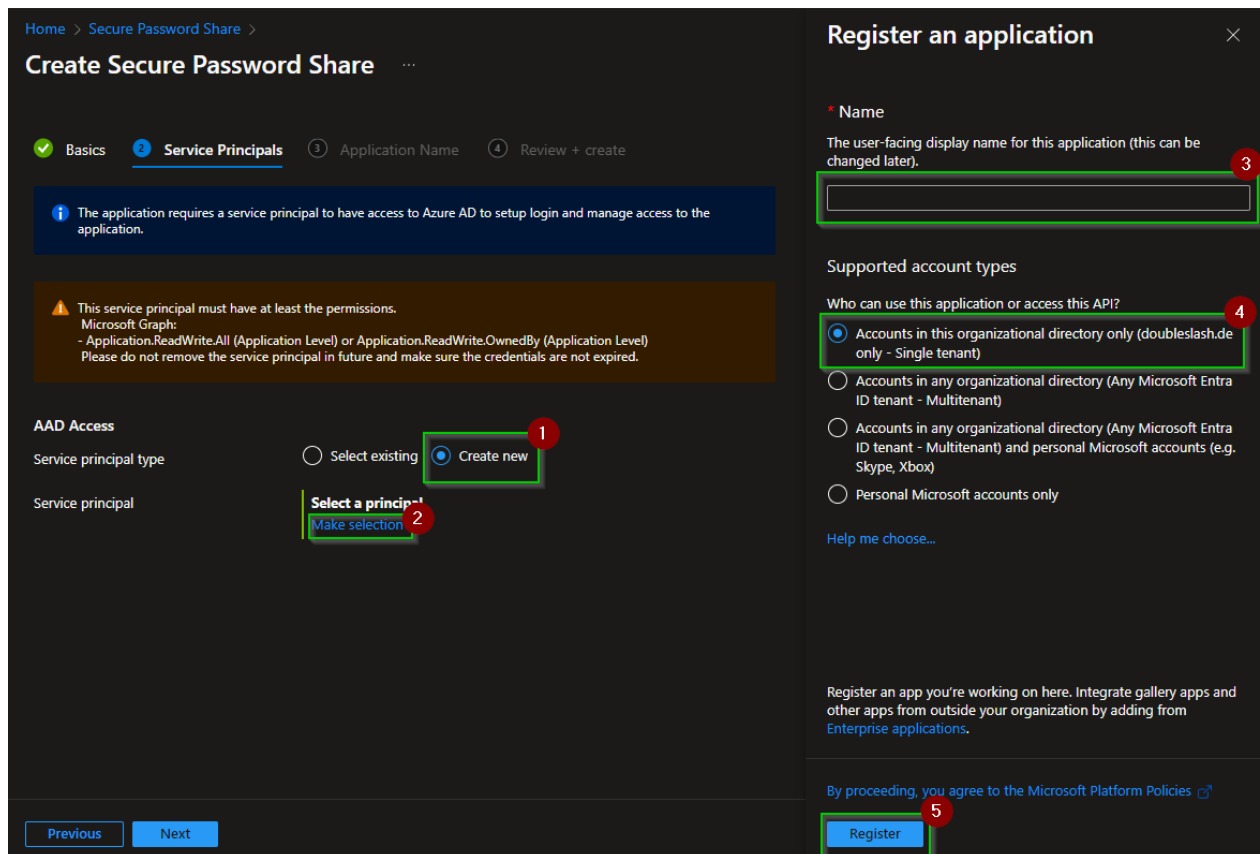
Home > Secure Password Share >

Create Secure Password Share ...

Basics  2 Service Principals  3 Application Name  4 Review + create

The application requires a service principal to have access to Azure AD to setup login and manage access to the application.

This service principal must have at least the permissions.
Microsoft Graph:
- Application.ReadWrite.All (Application Level) or Application.ReadWrite.OwnedBy (Application Level)
Please do not remove the service principal in future and make sure the credentials are not expired.

AAD Access

Service principal type  Select existing  Create new  1

Service principal  Select a principal  Make selection  2

Previous  Next

Register an application

* Name

The user-facing display name for this application (this can be changed later).

3

Supported account types

Who can use this application or access this API?  4

Accounts in this organizational directory only (doubleslash.de only - Single tenant)

Accounts in any organizational directory (Any Microsoft Entra ID tenant - Multitenant)

Accounts in any organizational directory (Any Microsoft Entra ID tenant - Multitenant) and personal Microsoft accounts (e.g. Skype, Xbox)

Personal Microsoft accounts only

Help me choose...

Register an app you're working on here. Integrate gallery apps and other apps from outside your organization by adding from Enterprise applications.

By proceeding, you agree to the Microsoft Platform Policies

5

Register